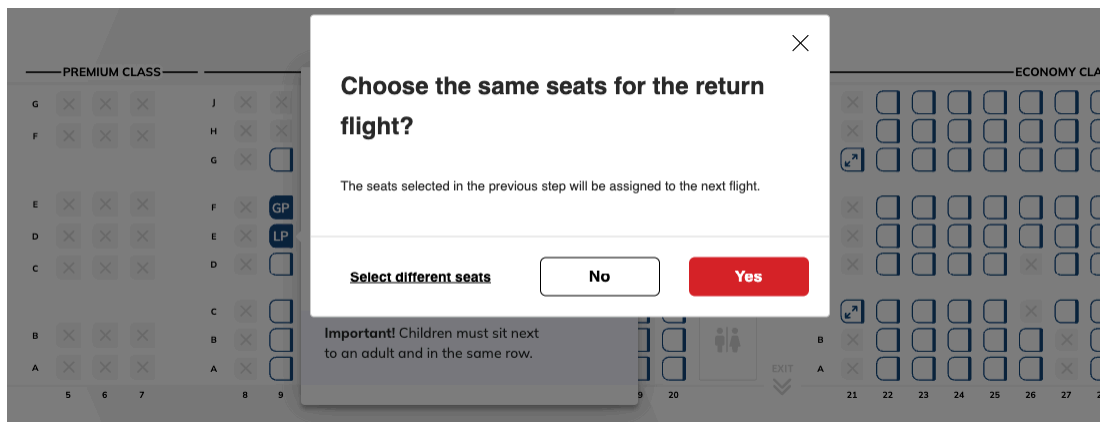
PREMIUM CLASS

G
F
E
D
C
B
A

5 6 7

J
H
G
F
E
D
C
B
A

8 9

GP
LP

Choose the same seats for the return flight?

The seats selected in the previous step will be assigned to the next flight.

Select different seats

No

Yes

Important! Children must sit next to an adult and in the same row.

9 20

EXIT

ECONOMY CLA

B
A

21 22 23 24 25 26 27 2